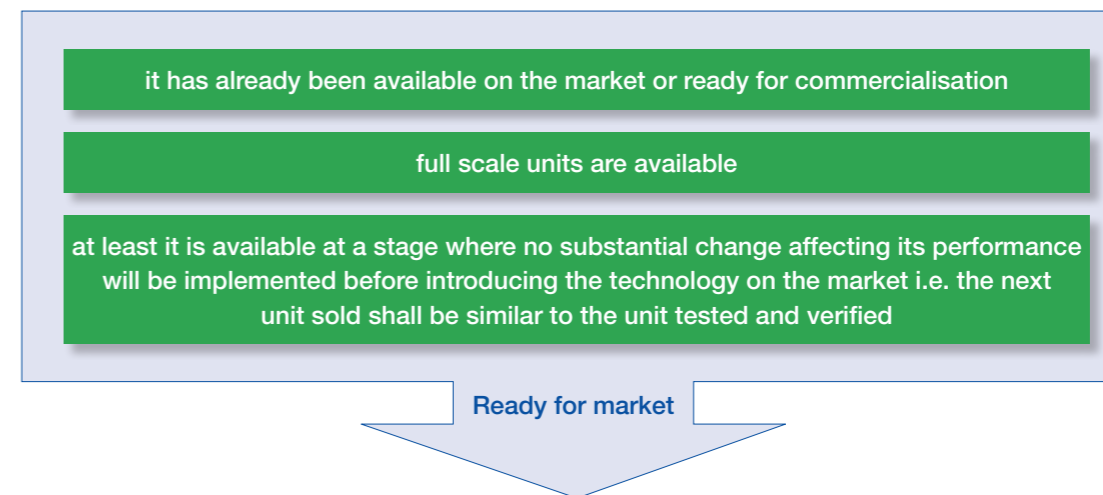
it has already been available on the market or ready for commercialisation

full scale units are available

at least it is available at a stage where no substantial change affecting its performance will be implemented before introducing the technology on the market i.e. the next unit sold shall be similar to the unit tested and verified

Ready for market